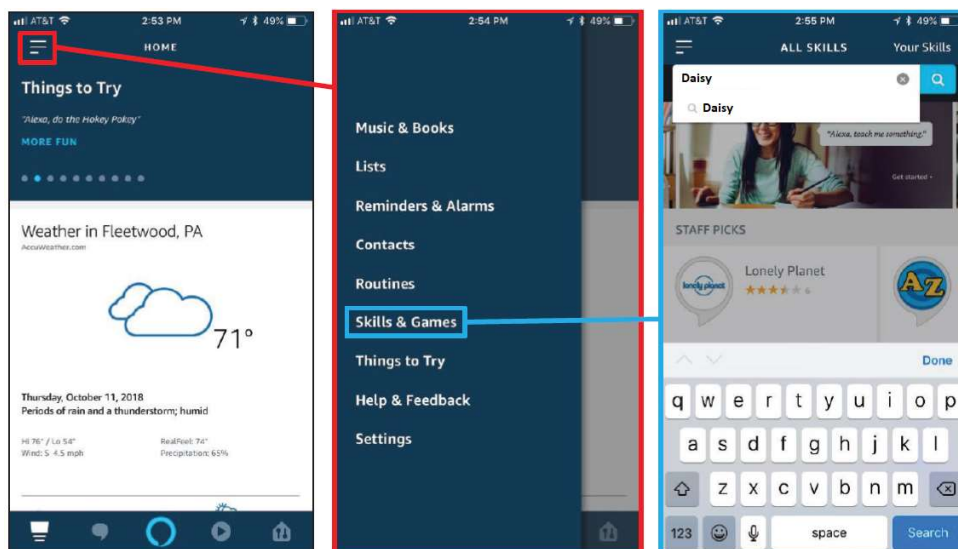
AT&T 2:53 PM 49%

HOME

Things to Try

"Alexa, do the Hokey Pokey"

MORE FUN

Weather in Fleetwood, PA

AccuWeather.com

71°

Thursday, October 11, 2018

Periods of rain and a thunderstorm; humid

Hi 76° / Lo 54°

Wind: S 4.5 mph

RealFeel: 74°

Precipitation: 65%

AT&T 2:54 PM 49%

Music & Books

Lists

Reminders & Alarms

Contacts

Routines

Skills & Games

Things to Try

Help & Feedback

Settings

AT&T 2:55 PM 49%

ALL SKILLS

Your Skills

Daisy

Daisy

"Alexa, teach me something."

Get started

STAFF PICKS

Lonely Planet

lonely planet

6

AZ

Done

q w e r t y u i o p

a s d f g h j k l

z x c v b n m

123

space

Search